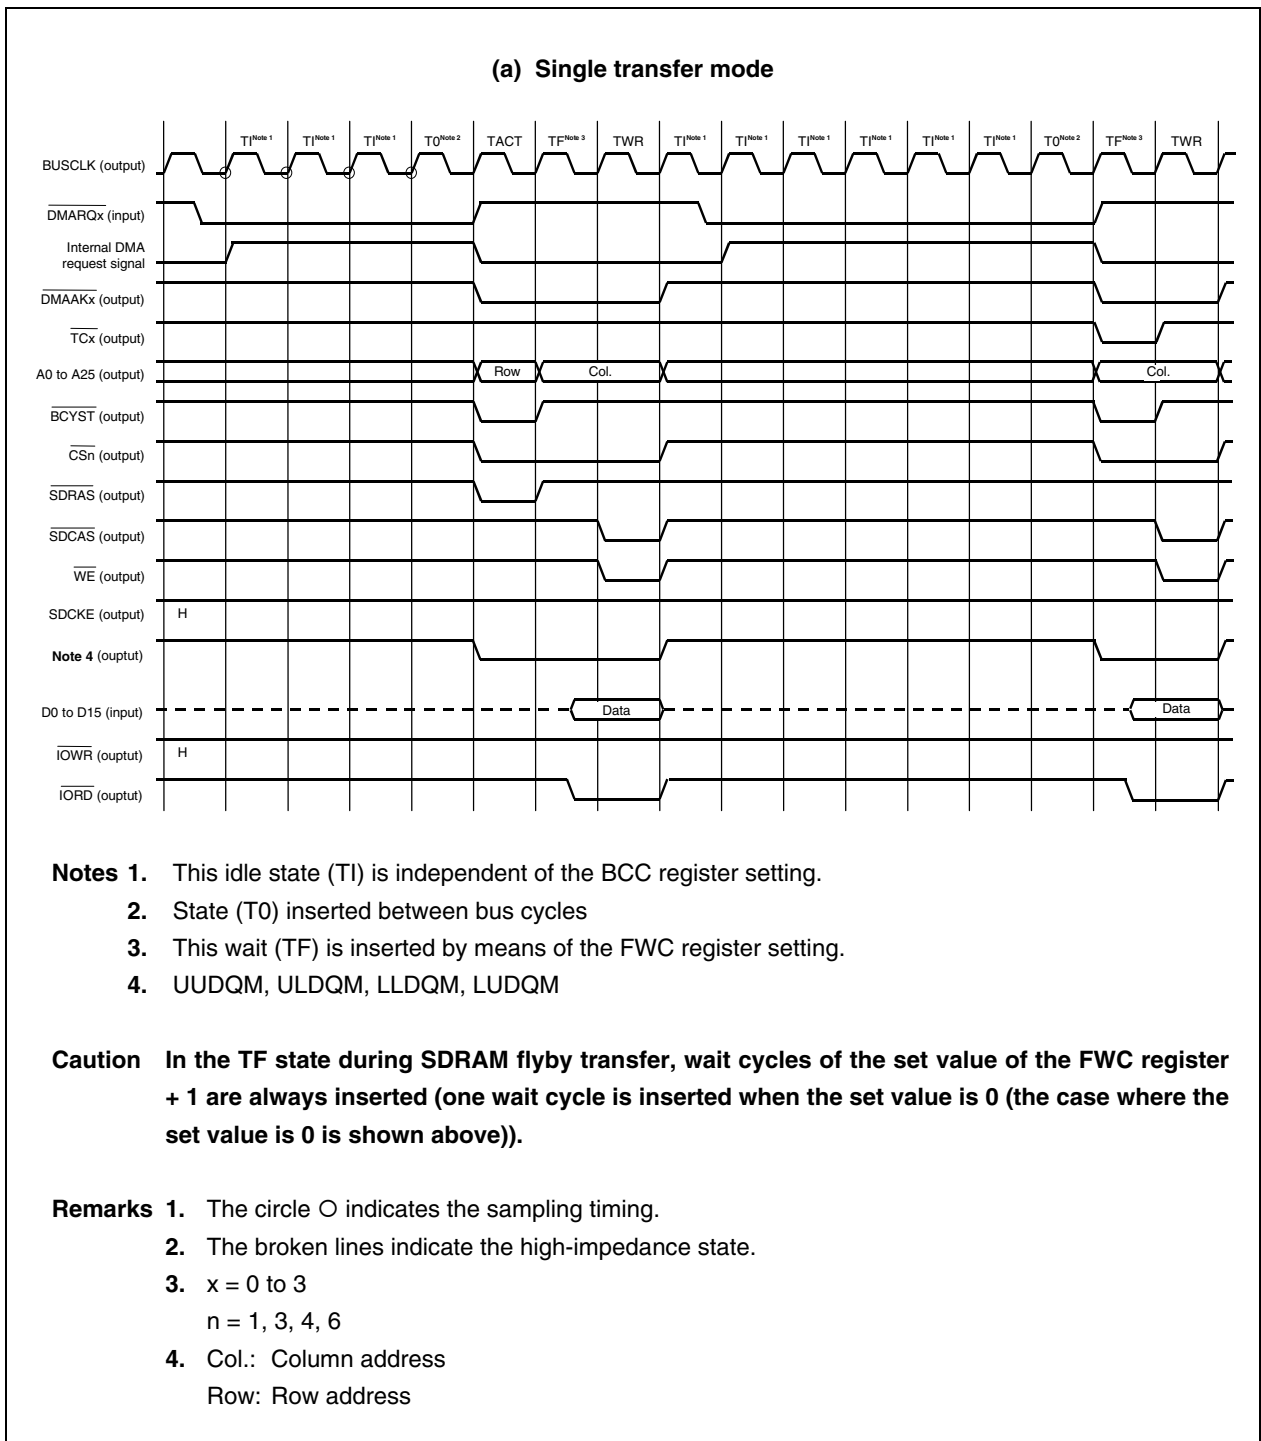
(a) Single transfer mode

TI$^{Note 1}$ TI$^{Note 1}$ TI$^{Note 1}$ T0$^{Note 2}$ TACT TF$^{Note 3}$ TWR TI$^{Note 1}$ TI$^{Note 1}$ TI$^{Note 1}$ TI$^{Note 1}$ TI$^{Note 1}$ TI$^{Note 1}$ T0$^{Note 2}$ TF$^{Note 3}$ TWR

BUSCLK (output)

$\overline{\text{DMARQx}}$ (input)

Internal DMA request signal

$\overline{\text{DMAAKx}}$ (output)

$\overline{\text{TCx}}$ (output)

A0 to A25 (output) Row Col. Col.

$\overline{\text{BCYST}}$ (output)

$\overline{\text{CSn}}$ (output)

$\overline{\text{SDRAS}}$ (output)

$\overline{\text{SDCAS}}$ (output)

$\overline{\text{WE}}$ (output)

SDCKE (output) H

Note 4 (ouptut)

D0 to D15 (input) Data Data

$\overline{\text{IOWR}}$ (ouptut) H

$\overline{\text{IORD}}$ (ouptut)

Notes 1. This idle state (TI) is independent of the BCC register setting.
2. State (T0) inserted between bus cycles
3. This wait (TF) is inserted by means of the FWC register setting.
4. UUDQM, ULDQM, LLDQM, LUDQM

Caution In the TF state during SDRAM flyby transfer, wait cycles of the set value of the FWC register + 1 are always inserted (one wait cycle is inserted when the set value is 0 (the case where the set value is 0 is shown above)).

Remarks 1. The circle ○ indicates the sampling timing.
2. The broken lines indicate the high-impedance state.
3. x = 0 to 3
n = 1, 3, 4, 6
4. Col.: Column address
Row: Row address